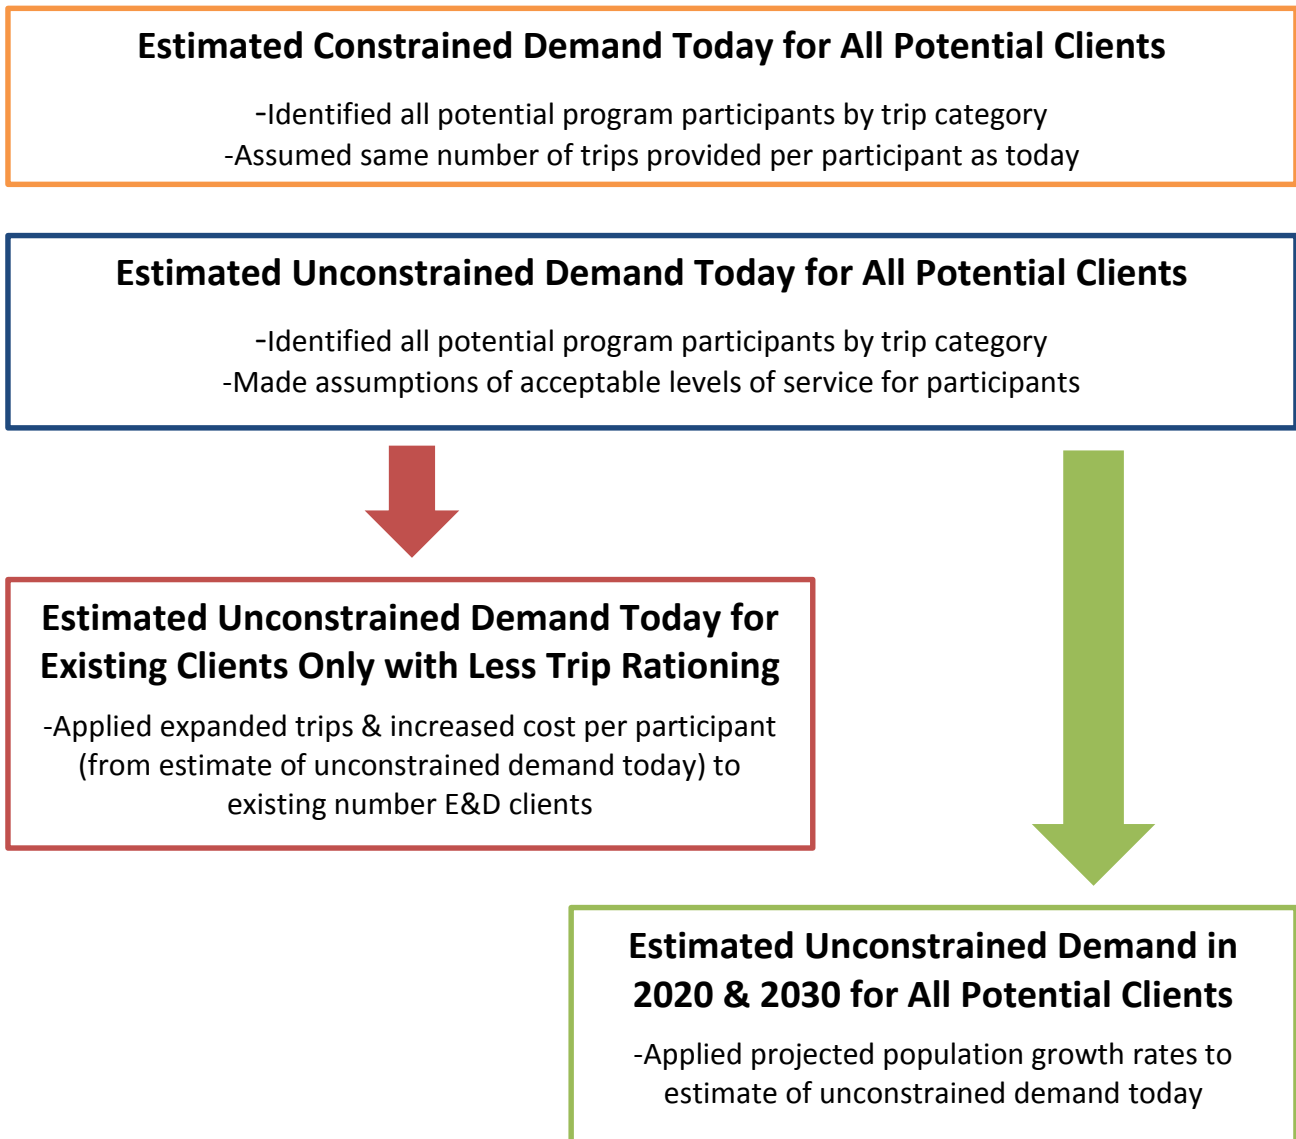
Estimated Constrained Demand Today for All Potential Clients

-Identified all potential program participants by trip category
-Assumed same number of trips provided per participant as today

Estimated Unconstrained Demand Today for All Potential Clients

-Identified all potential program participants by trip category
-Made assumptions of acceptable levels of service for participants

Estimated Unconstrained Demand Today for Existing Clients Only with Less Trip Rationing

-Applied expanded trips & increased cost per participant (from estimate of unconstrained demand today) to existing number E&D clients

Estimated Unconstrained Demand in 2020 & 2030 for All Potential Clients

-Applied projected population growth rates to estimate of unconstrained demand today